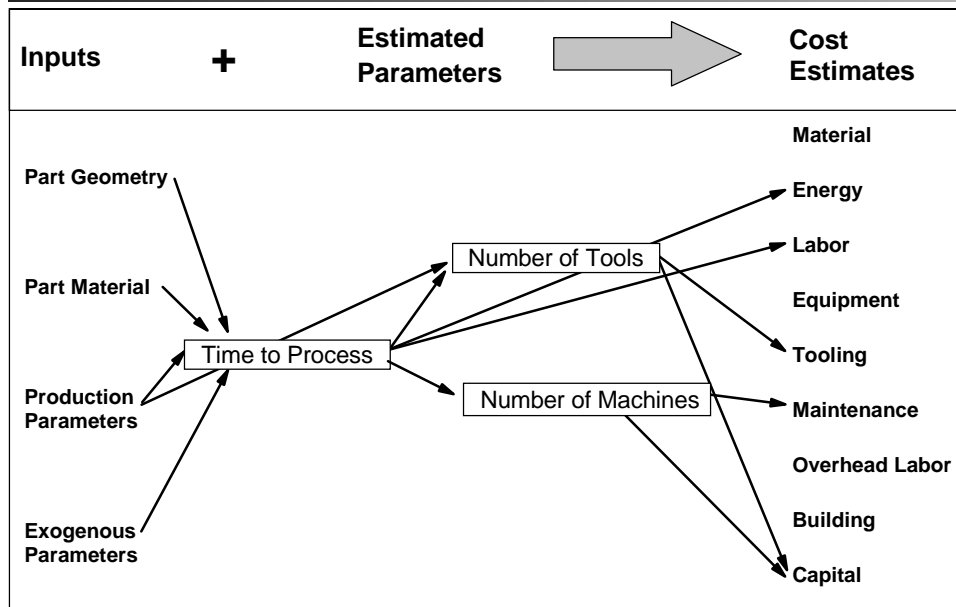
Inputs + Estimated Parameters Cost Estimates

Part Geometry

Part Material

Production Parameters

Exogenous Parameters

Time to Process

Number of Tools

Number of Machines

Material

Energy

Labor

Equipment

Tooling

Maintenance

Overhead Labor

Building

Capital